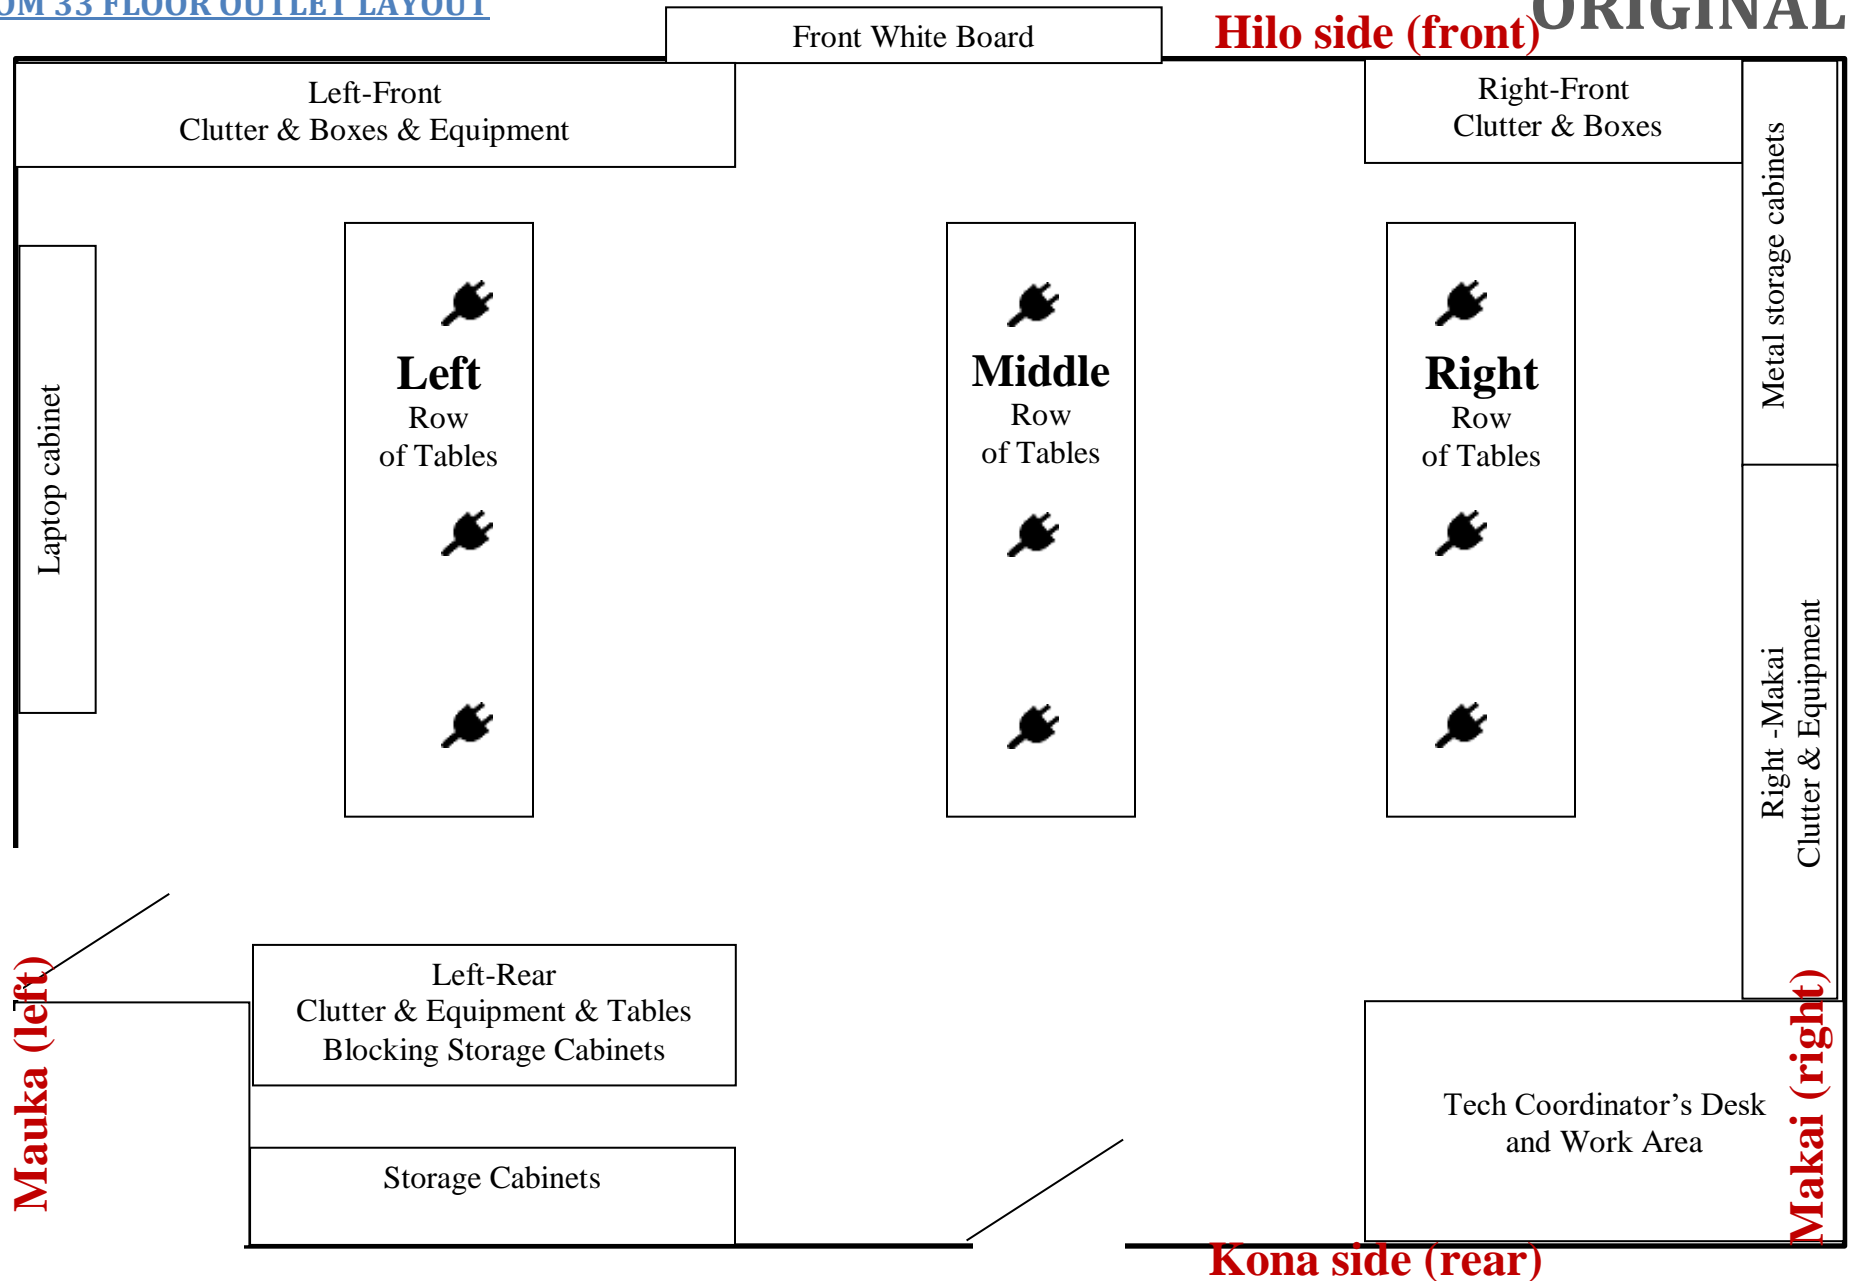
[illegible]OM 33 FLOOR OUTLET LAYOUT

Front White Board

Hilo side (front)

ORIGINAL

Left-Front
Clutter & Boxes & Equipment

Right-Front
Clutter & Boxes

Metal storage cabinets

Laptop cabinet

Left
Row
of Tables

Middle
Row
of Tables

Right
Row
of Tables

Right -Makai
Clutter & Equipment

Mauka (left)

Left-Rear
Clutter & Equipment & Tables
Blocking Storage Cabinets

Storage Cabinets

Tech Coordinator's Desk
and Work Area

Makai (right)

Kona side (rear)